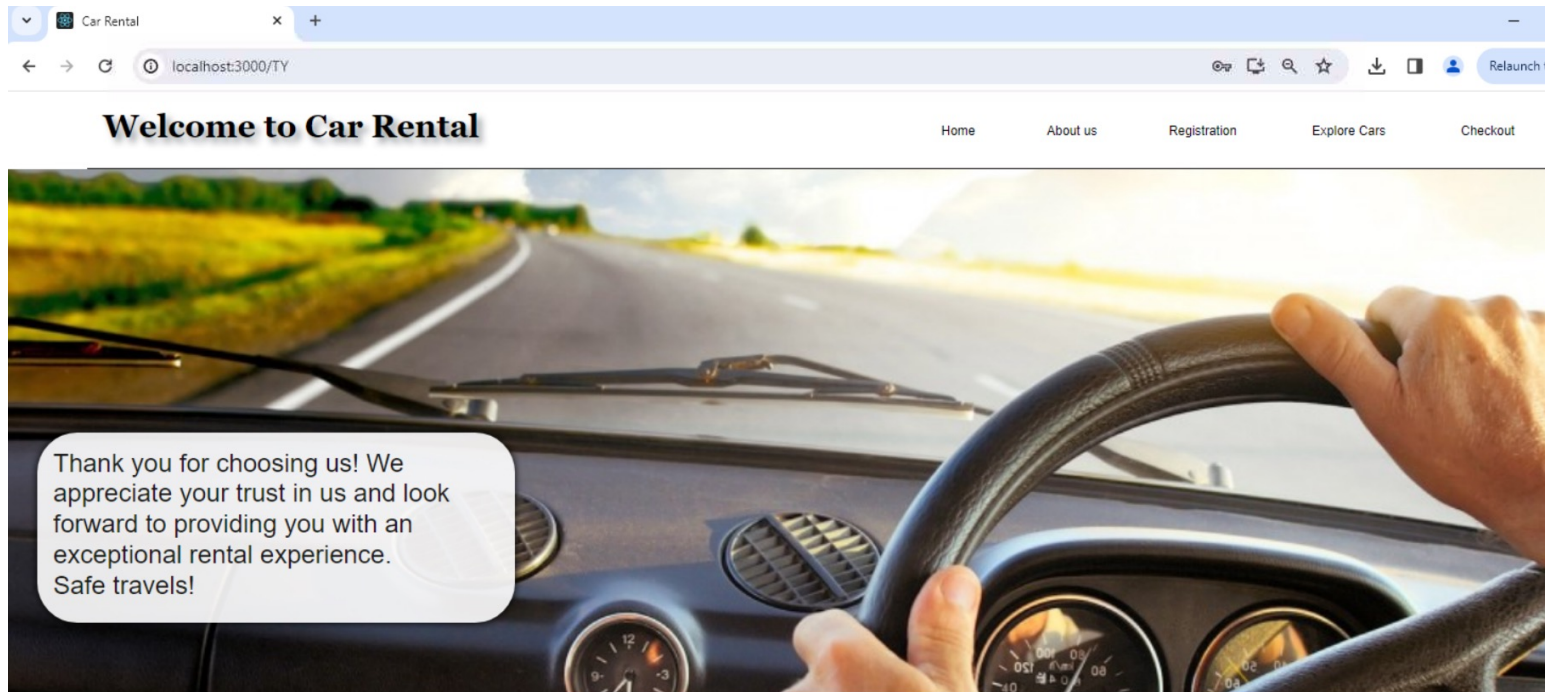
Car Rental

localhost:3000/TY

Relaunch

Welcome to Car Rental

Home About us Registration Explore Cars Checkout

Thank you for choosing us! We appreciate your trust in us and look forward to providing you with an exceptional rental experience.
Safe travels!